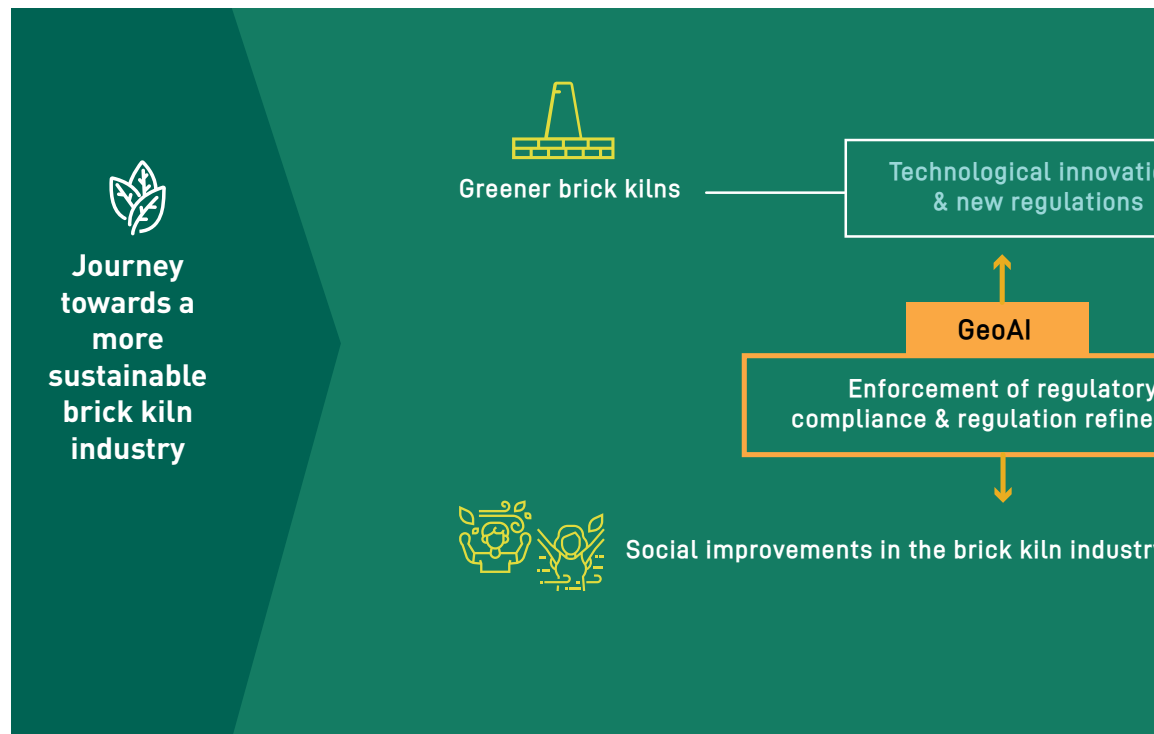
Journey towards a more sustainable brick kiln industry

Greener brick kilns

Technological innovati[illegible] & new regulations

GeoAI

Enforcement of regulatory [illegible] compliance & regulation refine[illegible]

Social improvements in the brick kiln industr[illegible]